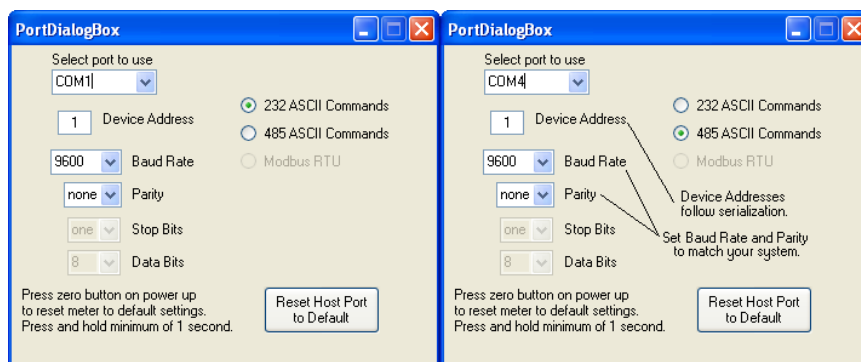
PortDialogBox

Select port to use
COM1

1 Device Address

232 ASCII Commands
485 ASCII Commands
Modbus RTU

9600 Baud Rate

none Parity

one Stop Bits

8 Data Bits

Press zero button on power up to reset meter to default settings. Press and hold minimum of 1 second.

Reset Host Port to Default

PortDialogBox

Select port to use
COM4

1 Device Address

232 ASCII Commands
485 ASCII Commands
Modbus RTU

9600 Baud Rate

none Parity

one Stop Bits

8 Data Bits

Device Addresses follow serialization.

Set Baud Rate and Parity to match your system.

Press zero button on power up to reset meter to default settings. Press and hold minimum of 1 second.

Reset Host Port to Default